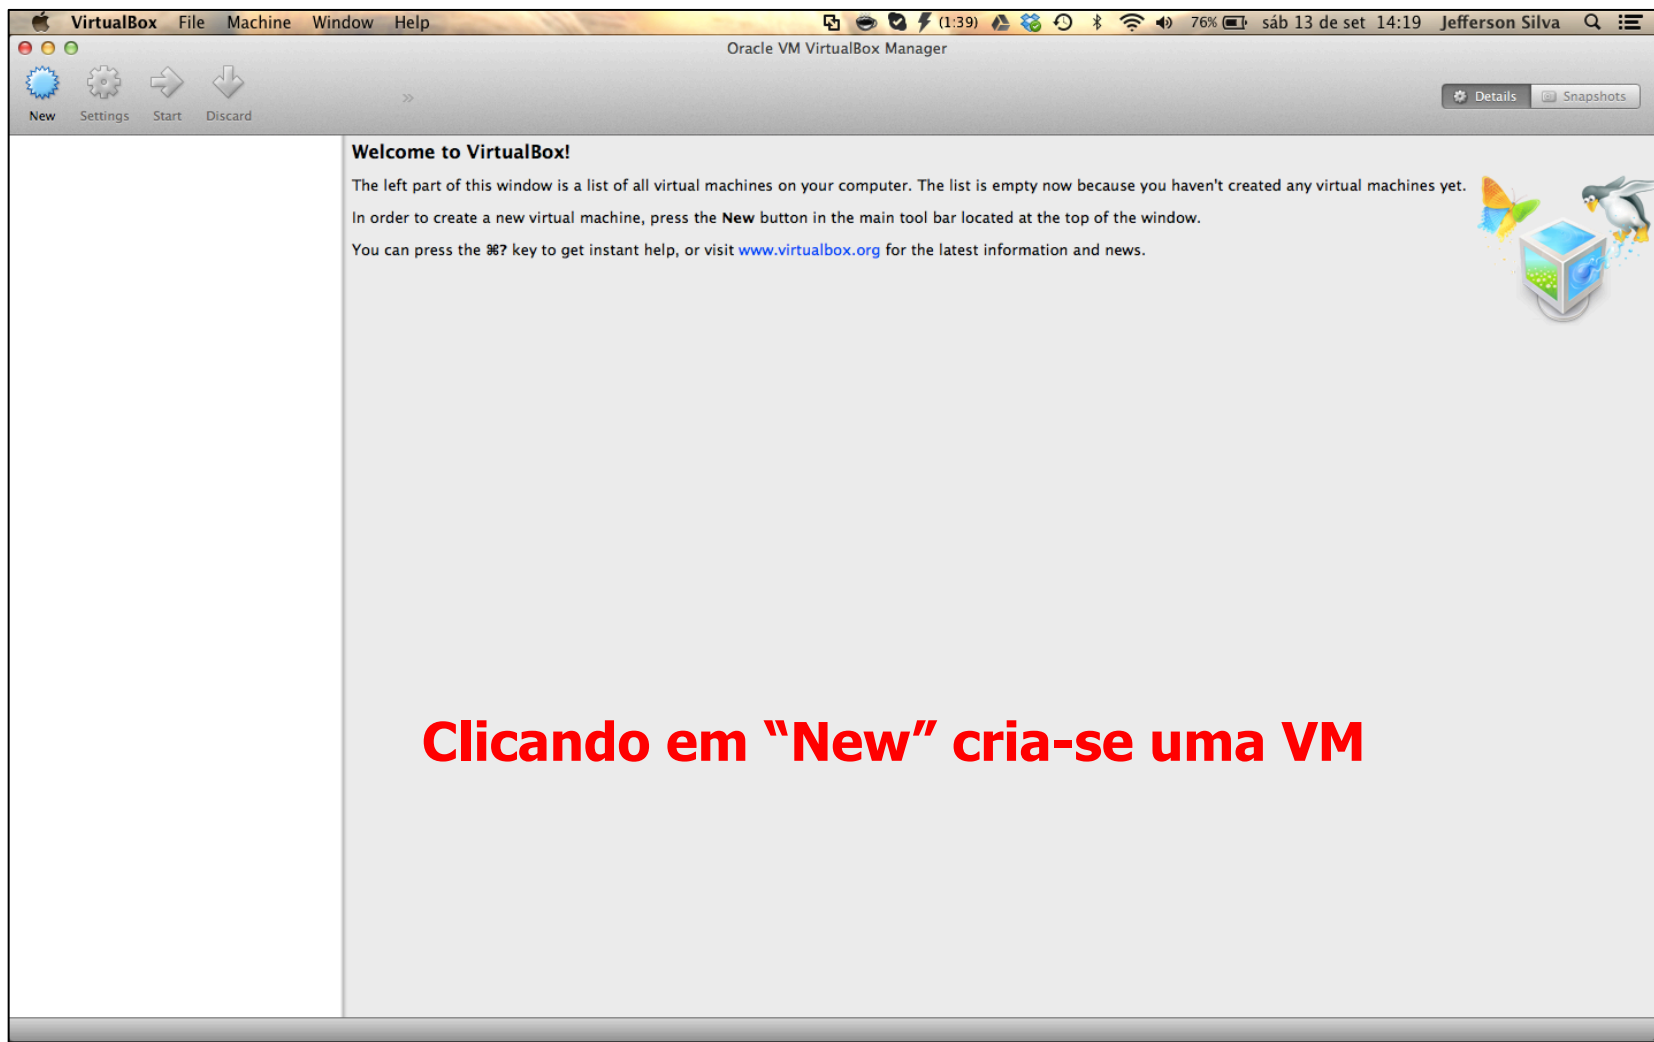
VirtualBox File Machine Window Help

(1:39) 76% sáb 13 de set 14:19 Jefferson Silva

Oracle VM VirtualBox Manager

New Settings Start Discard

Details Snapshots

Welcome to VirtualBox!

The left part of this window is a list of all virtual machines on your computer. The list is empty now because you haven't created any virtual machines yet.

In order to create a new virtual machine, press the **New** button in the main tool bar located at the top of the window.

You can press the ⌘? key to get instant help, or visit www.virtualbox.org for the latest information and news.

Clicando em “New” cria-se uma VM